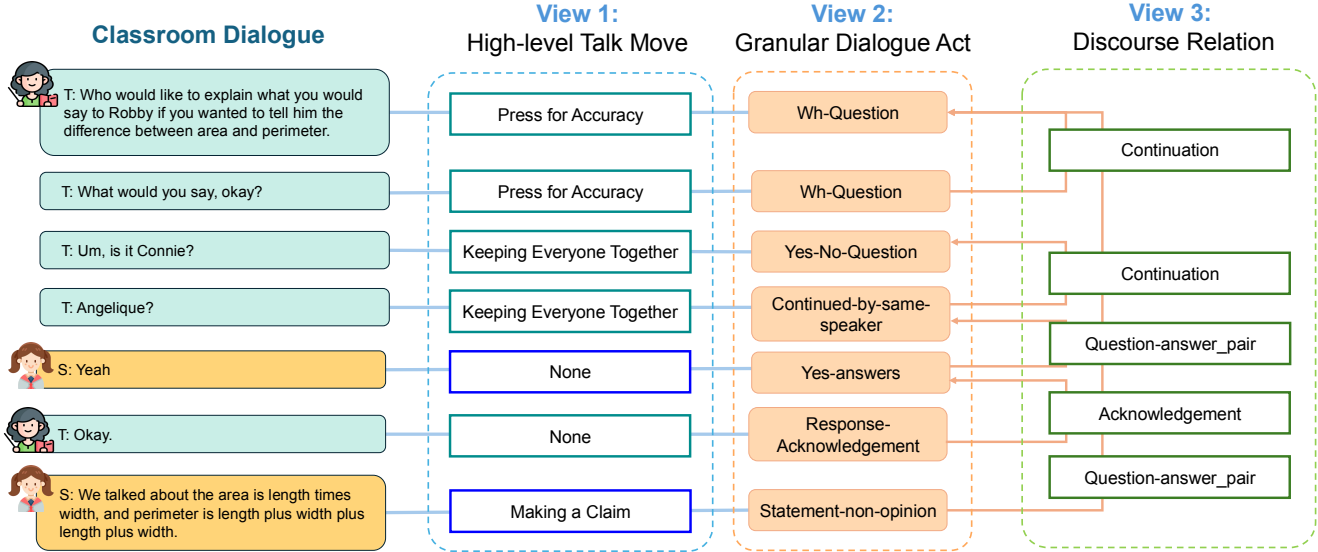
Classroom Dialogue

View 1:
High-level Talk Move

View 2:
Granular Dialogue Act

View 3:
Discourse Relation

T: Who would like to explain what you would say to Robby if you wanted to tell him the difference between area and perimeter.

Press for Accuracy

Wh-Question

Continuation

T: What would you say, okay?

Press for Accuracy

Wh-Question

T: Um, is it Connie?

Keeping Everyone Together

Yes-No-Question

Continuation

T: Angelique?

Keeping Everyone Together

Continued-by-same-speaker

Question-answer_pair

S: Yeah

None

Yes-answers

Acknowledgement

T: Okay.

None

Response-Acknowledgement

Question-answer_pair

S: We talked about the area is length times width, and perimeter is length plus width plus length plus width.

Making a Claim

Statement-non-opinion